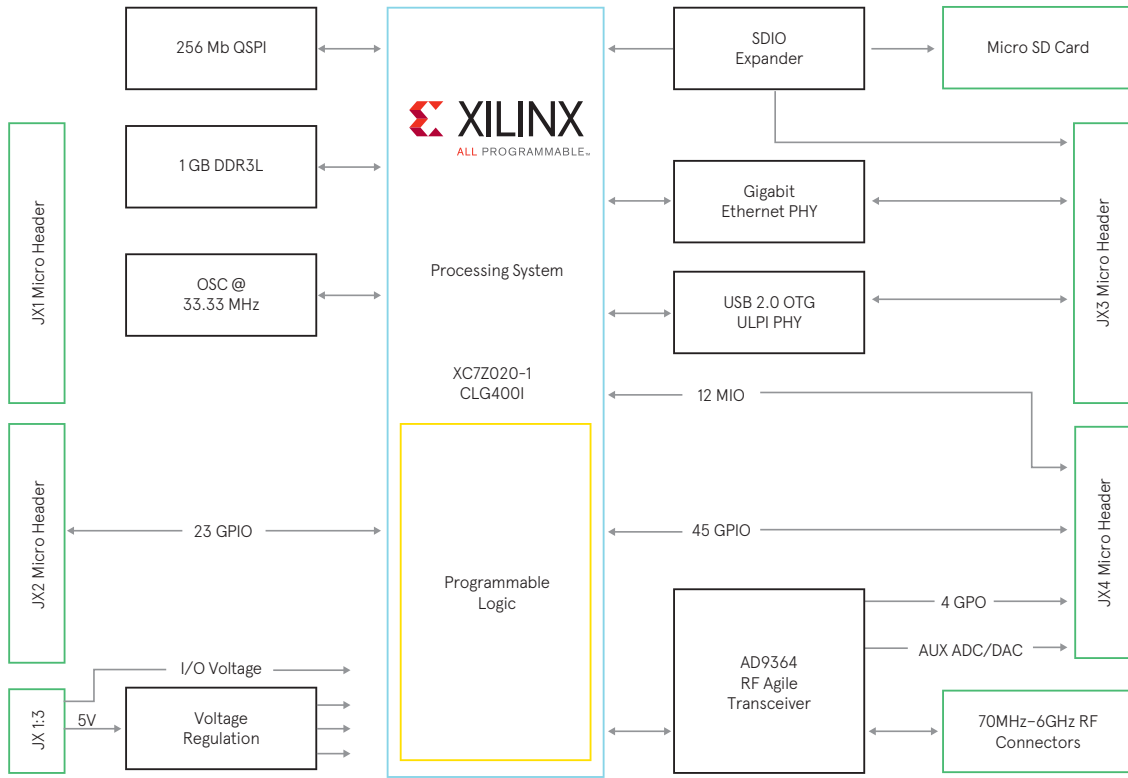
256 Mb QSPI

1 GB DDR3L

OSC @ 33.33 MHz

JX1 Micro Header

JX2 Micro Header

23 GPIO

I/O Voltage

JX 1:3

5V

Voltage Regulation

XILINX
ALL PROGRAMMABLE.

Processing System

XC7Z020-1 CLG400I

Programmable Logic

SDIO Expander

Micro SD Card

Gigabit Ethernet PHY

USB 2.0 OTG ULPI PHY

JX3 Micro Header

12 MIO

45 GPIO

JX4 Micro Header

4 GPO

AUX ADC/DAC

AD9364 RF Agile Transceiver

70MHz–6GHz RF Connectors